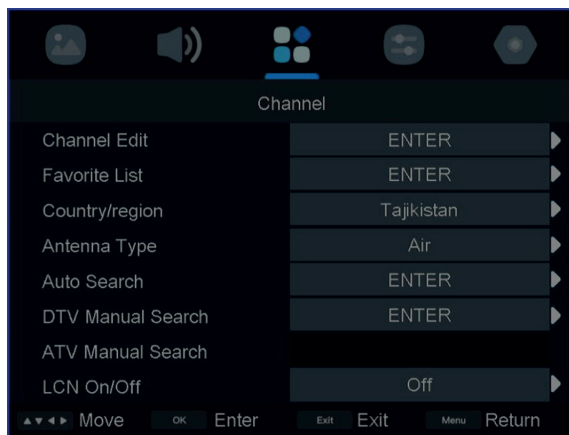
Channel

| | |
|---|---|
| Channel Edit | ENTER |
| Favorite List | ENTER |
| Country/region | Tajikistan |
| Antenna Type | Air |
| Auto Search | ENTER |
| DTV Manual Search | ENTER |
| ATV Manual Search | |
| LCN On/Off | Off |

Move OK Enter Exit Exit Menu Return